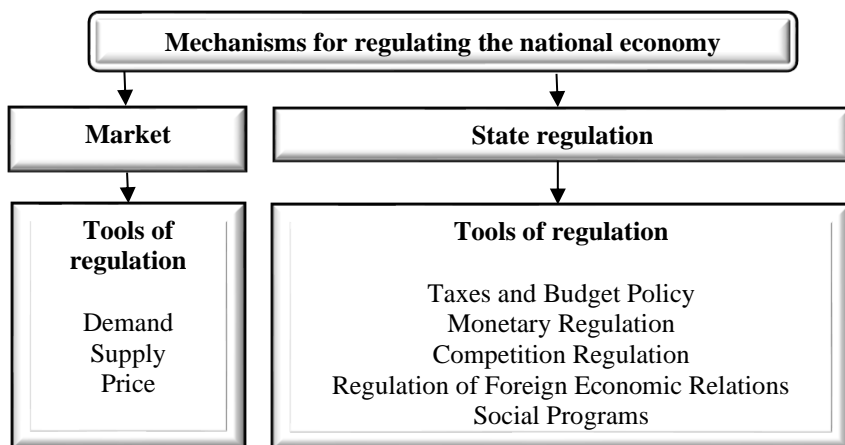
Mechanisms for regulating the national economy

Market

State regulation

Tools of regulation

Demand
Supply
Price

Tools of regulation

Taxes and Budget Policy
Monetary Regulation
Competition Regulation
Regulation of Foreign Economic Relations
Social Programs